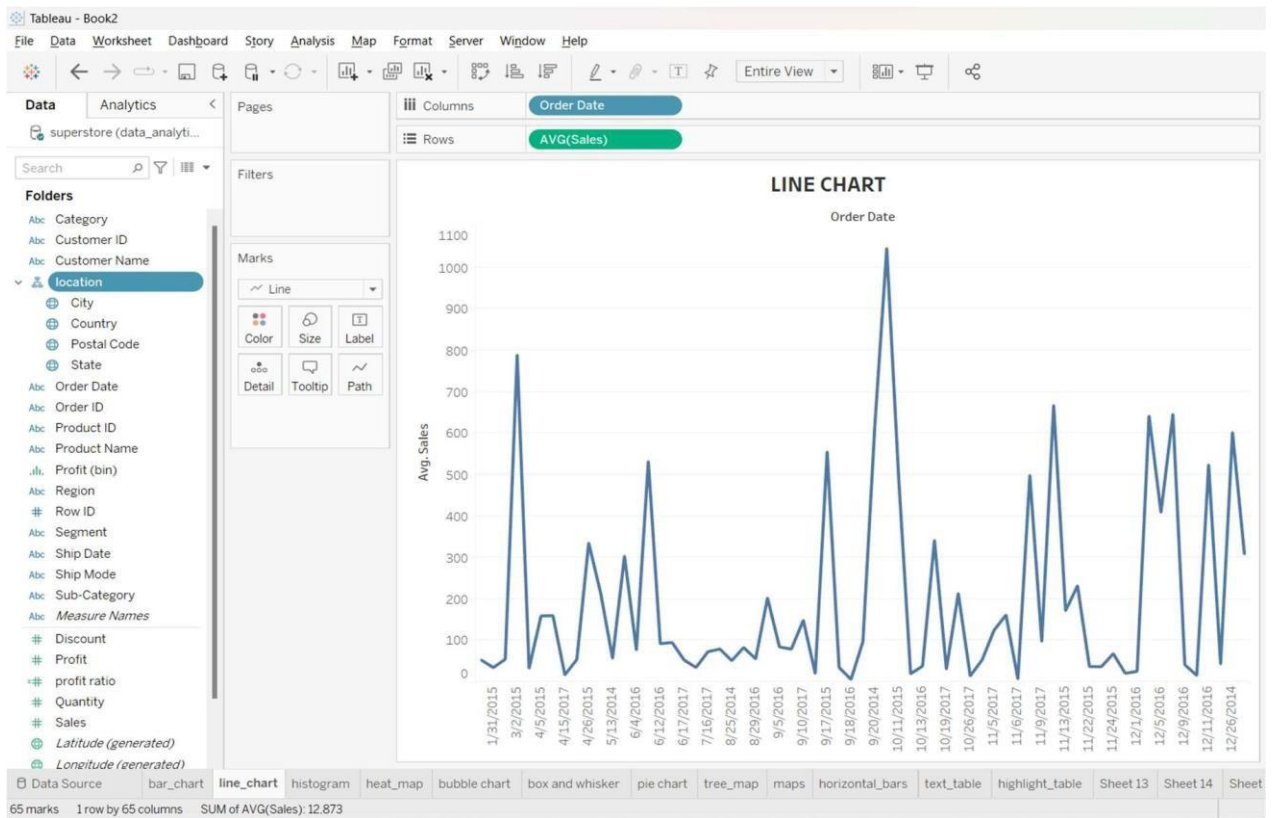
Tableau - Book2

File Data Worksheet Dashboard Story Analysis Map Format Server Window Help

Entire View

Data Analytics

superstore (data_analyti...

Search

Folders

Abc Category
Abc Customer ID
Abc Customer Name
location
City
Country
Postal Code
State
Abc Order Date
Abc Order ID
Abc Product ID
Abc Product Name
Profit (bin)
Abc Region
Abc Row ID
Abc Segment
Abc Ship Date
Abc Ship Mode
Abc Sub-Category
Abc Measure Names
# Discount
# Profit
# profit ratio
# Quantity
# Sales
Latitude (generated)
Longitude (generated)

Pages

Filters

Marks

Line

Color Size Label
Detail Tooltip Path

Columns Order Date

Rows AVG(Sales)

LINE CHART

Order Date

Avg. Sales

1100
1000
900
800
700
600
500
400
300
200
100
0

1/31/2015
3/2/2015
4/5/2015
4/15/2017
4/26/2015
5/13/2014
6/4/2016
6/12/2016
6/17/2017
7/16/2017
8/25/2014
8/29/2016
9/5/2016
9/10/2017
9/17/2015
9/18/2016
9/20/2014
10/11/2015
10/13/2016
10/19/2017
10/26/2017
11/5/2017
11/6/2017
11/9/2017
11/13/2015
11/22/2015
11/24/2015
12/1/2016
12/5/2016
12/9/2016
12/11/2016
12/26/2014

Data Source bar_chart line_chart histogram heat_map bubble chart box and whisker pie chart tree_map maps horizontal_bars text_table highlight_table Sheet 13 Sheet 14 Sheet

65 marks 1 row by 65 columns SUM of AVG(Sales): 12,873